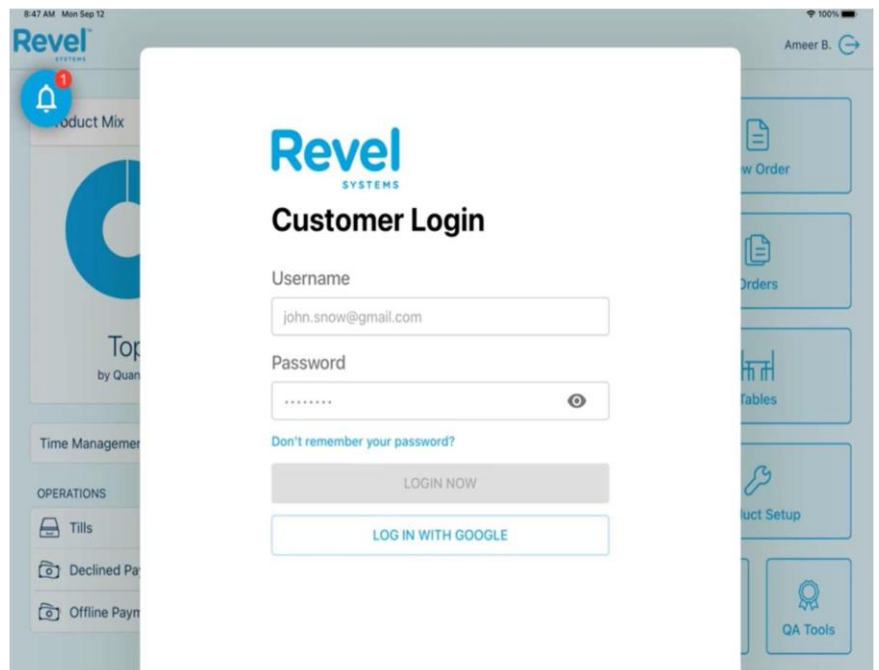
8:47 AM Mon Sep 12

100%

Revel
SYSTEMS

Ameer B.

1

roduct Mix

Top
by Quan

Time Managemer

OPERATIONS

Tills

Declined Pa

Offline Paym

Revel
SYSTEMS

Customer Login

Username

john.snow@gmail.com

Password

·········

Don't remember your password?

LOGIN NOW

LOG IN WITH GOOGLE

w Order

Orders

Tables

luct Setup

QA Tools